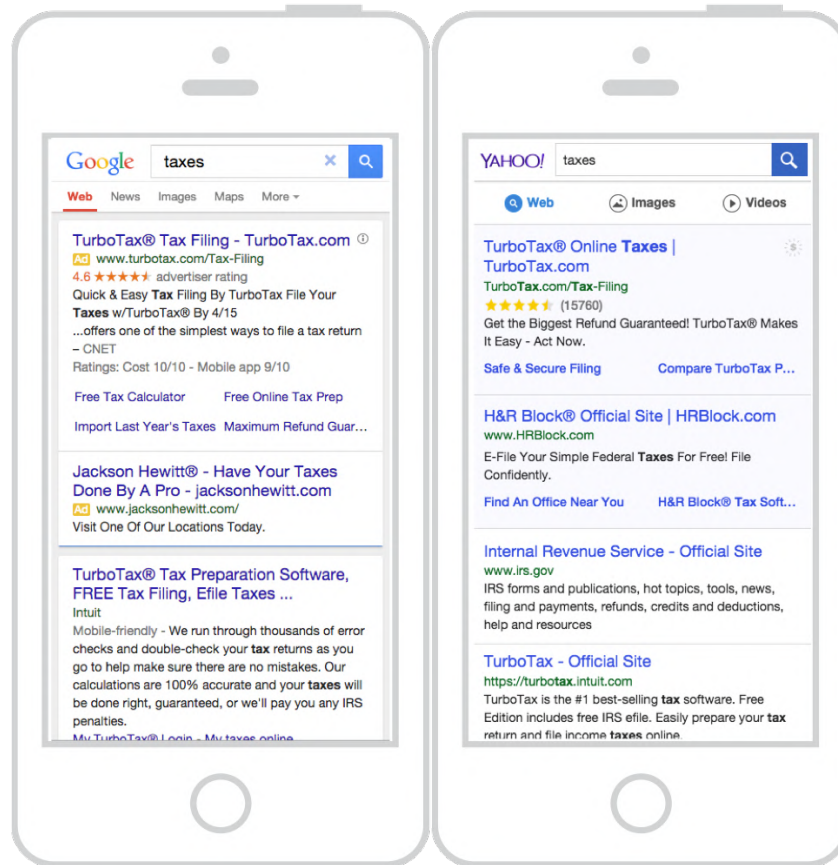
Google taxes

Web News Images Maps More

TurboTax® Tax Filing - TurboTax.com
Ad www.turbotax.com/Tax-Filing
4.6 ★★★★★ advertiser rating
Quick & Easy Tax Filing By TurboTax File Your Taxes w/TurboTax® By 4/15
...offers one of the simplest ways to file a tax return – CNET
Ratings: Cost 10/10 - Mobile app 9/10

Free Tax Calculator Free Online Tax Prep
Import Last Year's Taxes Maximum Refund Guar...

Jackson Hewitt® - Have Your Taxes Done By A Pro - jacksonhewitt.com
Ad www.jacksonhewitt.com/
Visit One Of Our Locations Today.

TurboTax® Tax Preparation Software, FREE Tax Filing, Efile Taxes ...
Intuit
Mobile-friendly - We run through thousands of error checks and double-check your tax returns as you go to help make sure there are no mistakes. Our calculations are 100% accurate and your taxes will be done right, guaranteed, or we'll pay you any IRS penalties.
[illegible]

YAHOO! taxes

Web Images Videos

TurboTax® Online Taxes | TurboTax.com
TurboTax.com/Tax-Filing
★★★★★ (15760)
Get the Biggest Refund Guaranteed! TurboTax® Makes It Easy - Act Now.
Safe & Secure Filing Compare TurboTax P...

H&R Block® Official Site | HRBlock.com
www.HRBlock.com
E-File Your Simple Federal Taxes For Free! File Confidently.
Find An Office Near You H&R Block® Tax Soft...

Internal Revenue Service - Official Site
www.irs.gov
IRS forms and publications, hot topics, tools, news, filing and payments, refunds, credits and deductions, help and resources

TurboTax - Official Site
https://turbotax.intuit.com
TurboTax is the #1 best-selling tax software. Free Edition includes free IRS efile. Easily prepare your tax return and file income taxes online